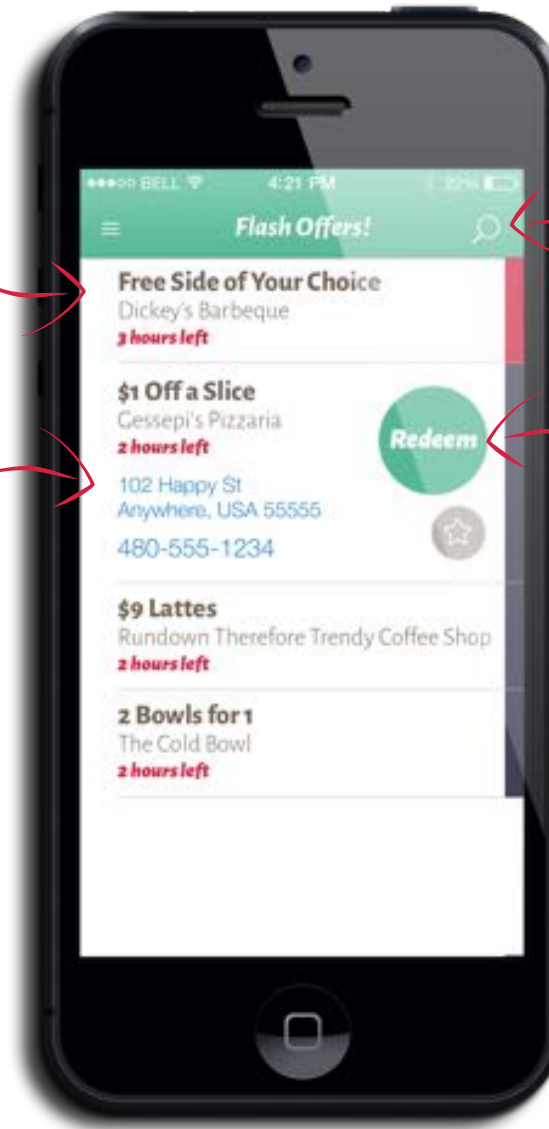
●●●○○ BELL 4:21 PM 22%

Flash Offers!

Free Side of Your Choice
Dickey's Barbeque
3 hours left

$1 Off a Slice
Gessepi's Pizzaria
2 hours left
102 Happy St
Anywhere, USA 55555
480-555-1234

Redeem

$9 Lattes
Rundown Therefore Trendy Coffee Shop
2 hours left

2 Bowls for 1
The Cold Bowl
2 hours left